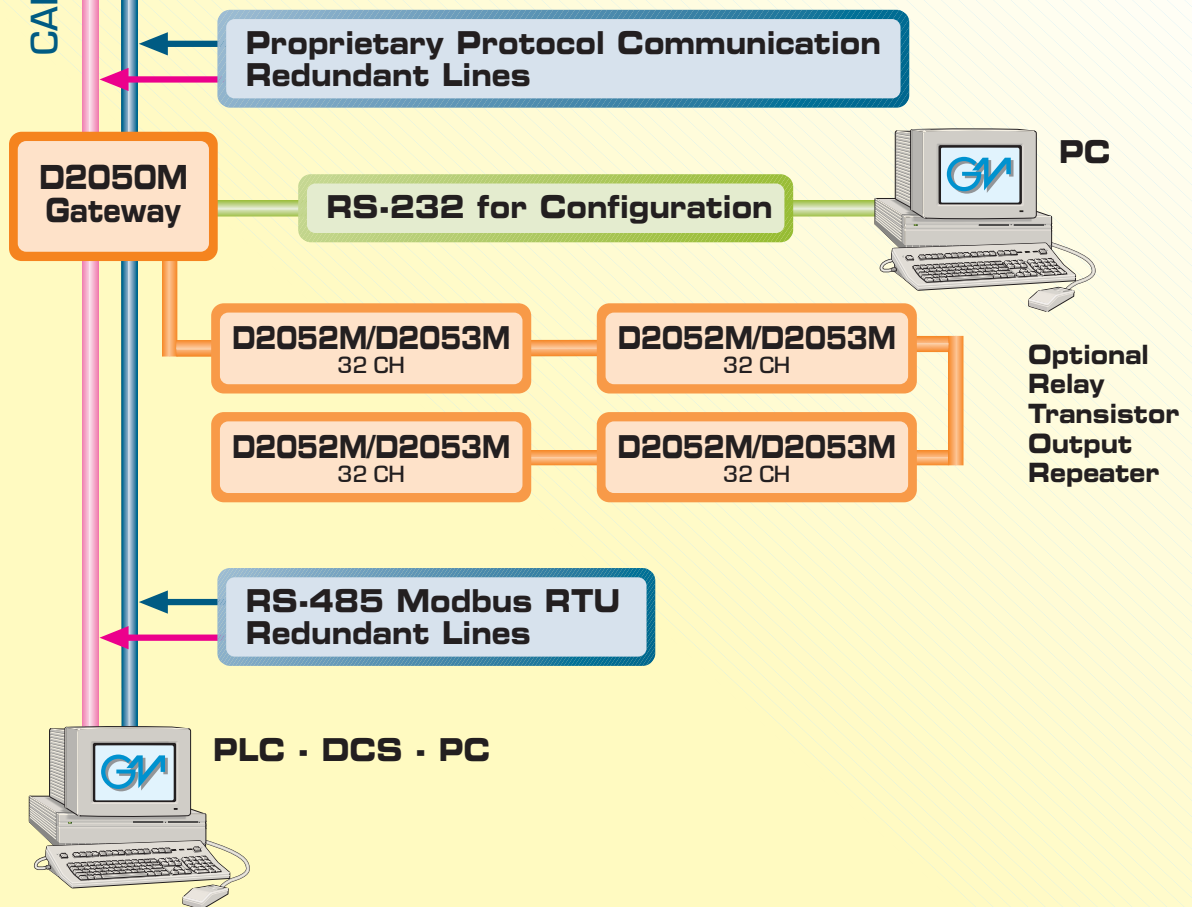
CAI

Proprietary Protocol Communication Redundant Lines

D2050M Gateway

RS-232 for Configuration

PC

D2052M/D2053M
32 CH

D2052M/D2053M
32 CH

Optional Relay Transistor Output Repeater

D2052M/D2053M
32 CH

D2052M/D2053M
32 CH

RS-485 Modbus RTU Redundant Lines

PLC - DCS - PC